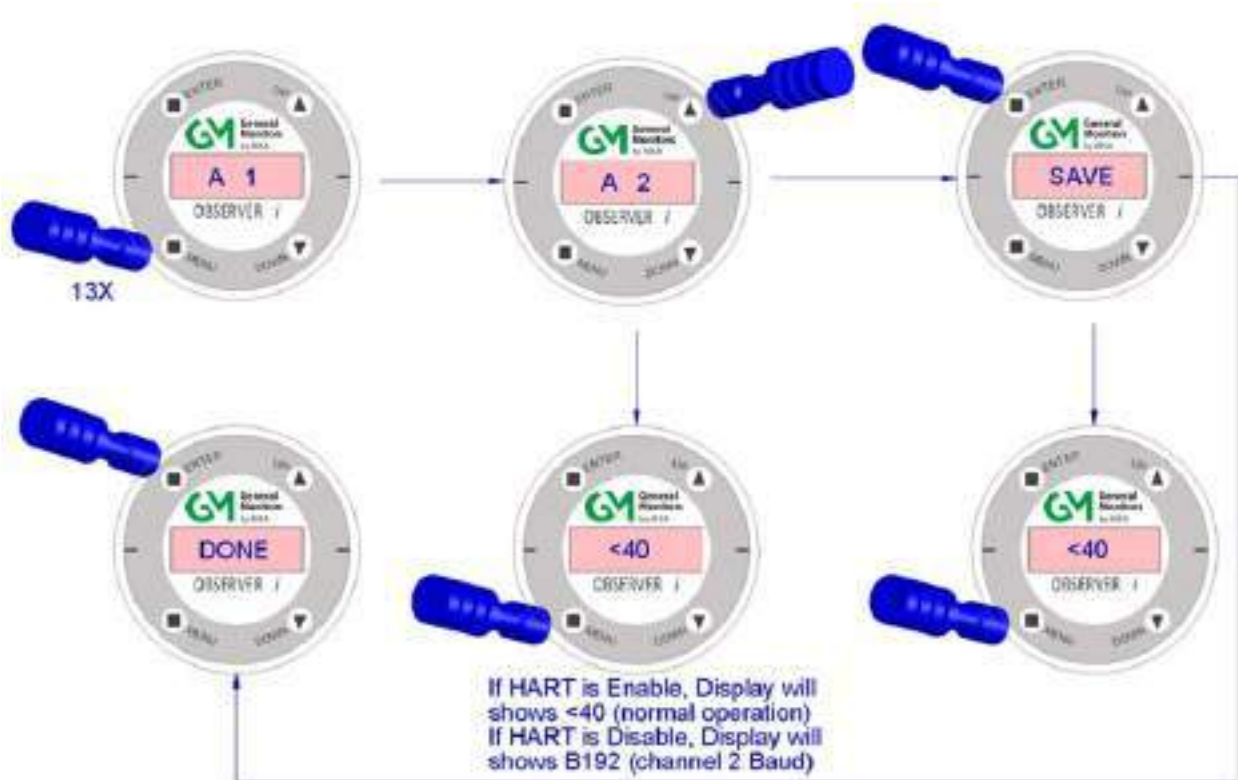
ENTER
UP
GM General Monitors
A 1
OBSERVER i
MENU
DOWN
13X

ENTER
UP
GM General Monitors
A 2
OBSERVER i
MENU
DOWN

ENTER
UP
GM General Monitors
SAVE
OBSERVER i
MENU
DOWN

ENTER
UP
GM General Monitors
DONE
OBSERVER i
MENU
DOWN

ENTER
UP
GM General Monitors
<40
OBSERVER i
MENU
DOWN

ENTER
UP
GM General Monitors
<40
OBSERVER i
MENU
DOWN

If HART is Enable, Display will shows <40 (normal operation)
If HART is Disable, Display will shows B192 (channel 2 Baud)